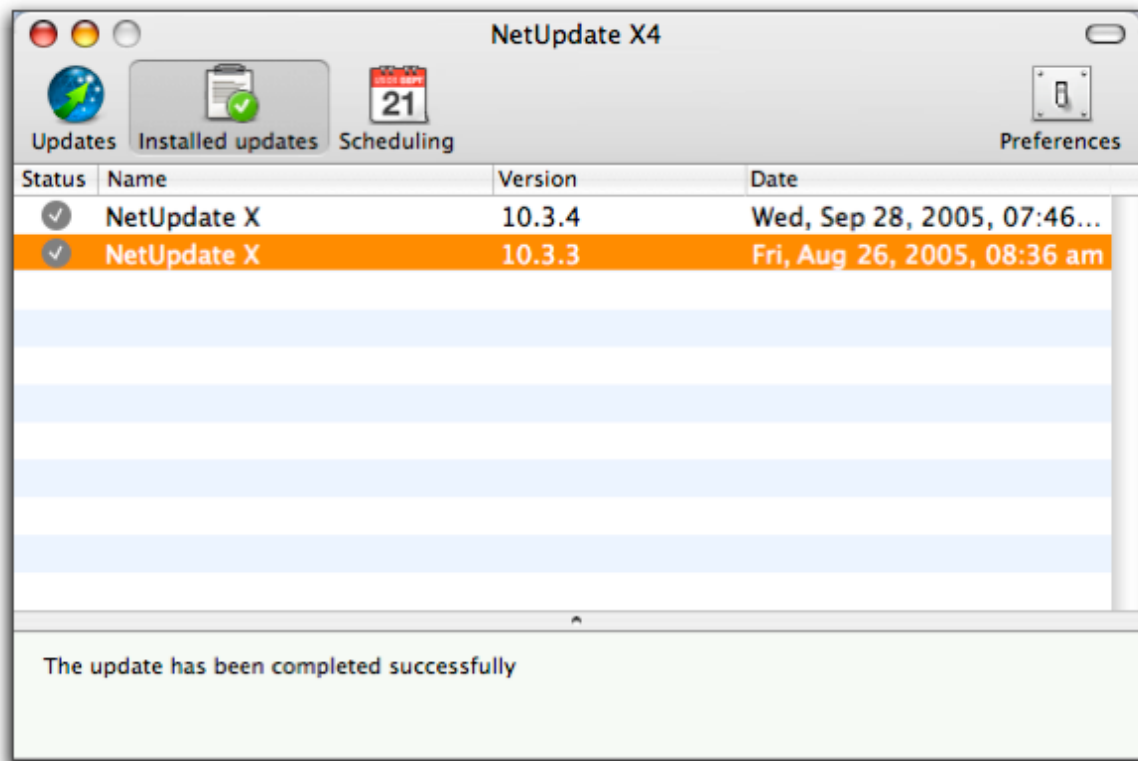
NetUpdate X4

Updates Installed updates Scheduling Preferences

21

| Status | Name | Version | Date |
|---|---|---|---|
| ✓ | NetUpdate X | 10.3.4 | Wed, Sep 28, 2005, 07:46... |
| ✓ | NetUpdate X | 10.3.3 | Fri, Aug 26, 2005, 08:36 am |

The update has been completed successfully